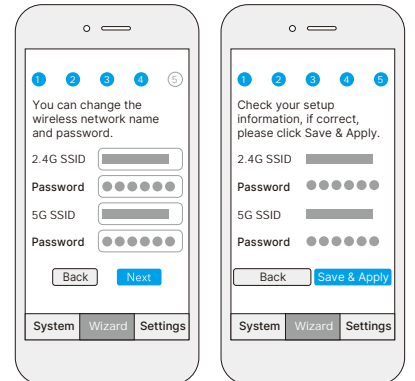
1 2 3 4 5

You can change the wireless network name and password.

2.4G SSID

Password ●●●●●●

5G SSID

Password ●●●●●●

Back Next

System Wizard Settings

1 2 3 4 5

Check your setup information, if correct, please click Save & Apply.

2.4G SSID

Password ●●●●●●

5G SSID

Password ●●●●●●

Back Save & Apply

System Wizard Settings